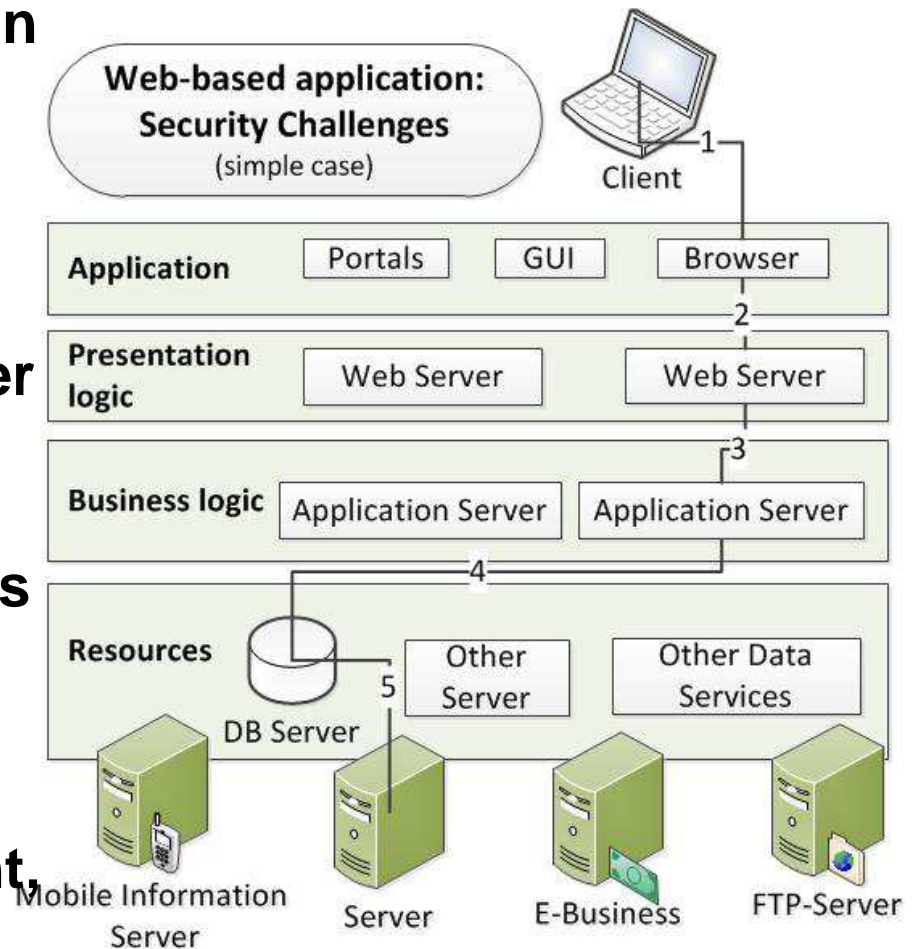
n

Web-based application: Security Challenges
(simple case)

Client

1

Application

Portals

GUI

Browser

2

er

Presentation logic

Web Server

Web Server

3

Business logic

Application Server

Application Server

s

4

Resources

DB Server

5

Other Server

Other Data Services

t,

Mobile Information Server

Server

E-Business

FTP-Server